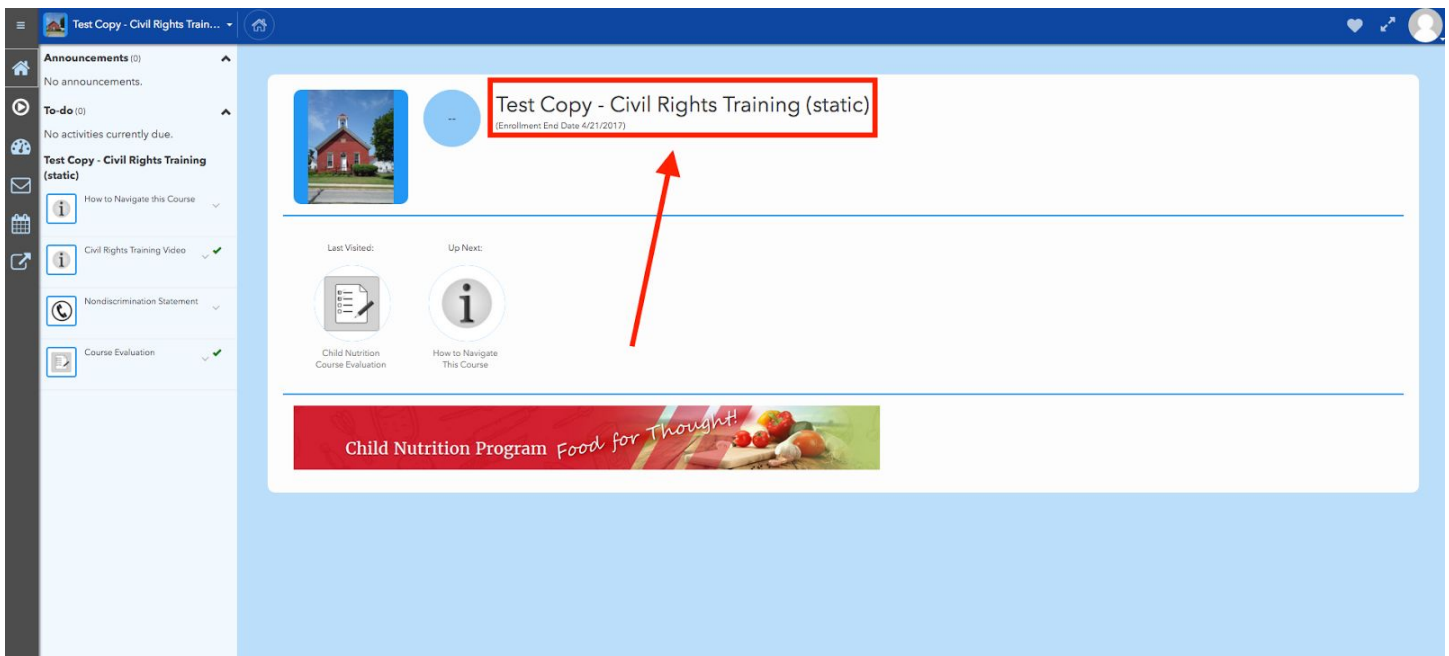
Test Copy - Civil Rights Train...

Announcements (0)
No announcements.

To-do (0)
No activities currently due.

Test Copy - Civil Rights Training (static)

How to Navigate this Course

Civil Rights Training Video

Nondiscrimination Statement

Course Evaluation

--

Test Copy - Civil Rights Training (static)
(Enrollment End Date 4/21/2017)

Last Visited:
Child Nutrition Course Evaluation

Up Next:
How to Navigate This Course

Child Nutrition Program Food for Thought!